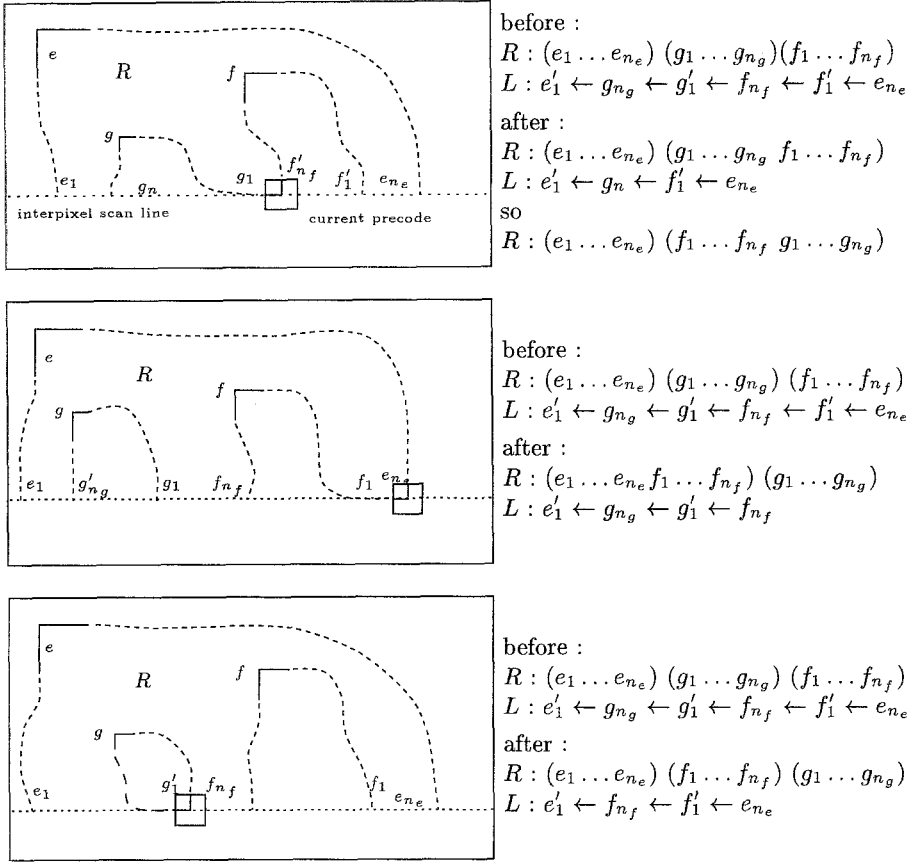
$e$

$R$

$f$

$g$

$e_1$ $g_n$ $g_1$ $f'_{n_f}$ $f'_1$ $e_{n_e}$

interpixel scan line

current precode

before :
$R : (e_1 \dots e_{n_e})\ (g_1 \dots g_{n_g})(f_1 \dots f_{n_f})$
$L : e'_1 \leftarrow g_{n_g} \leftarrow g'_1 \leftarrow f_{n_f} \leftarrow f'_1 \leftarrow e_{n_e}$
after :
$R : (e_1 \dots e_{n_e})\ (g_1 \dots g_{n_g}\ f_1 \dots f_{n_f})$
$L : e'_1 \leftarrow g_n \leftarrow f'_1 \leftarrow e_{n_e}$
so
$R : (e_1 \dots e_{n_e})\ (f_1 \dots f_{n_f}\ g_1 \dots g_{n_g})$

$e$

$R$

$g$

$f$

$e_1$ $g'_{n_g}$ $g_1$ $f_{n_f}$ $f_1$ $e_{n_e}$

before :
$R : (e_1 \dots e_{n_e})\ (g_1 \dots g_{n_g})\ (f_1 \dots f_{n_f})$
$L : e'_1 \leftarrow g_{n_g} \leftarrow g'_1 \leftarrow f_{n_f} \leftarrow f'_1 \leftarrow e_{n_e}$
after :
$R : (e_1 \dots e_{n_e} f_1 \dots f_{n_f})\ (g_1 \dots g_{n_g})$
$L : e'_1 \leftarrow g_{n_g} \leftarrow g'_1 \leftarrow f_{n_f}$

$e$

$R$

$f$

$g$

$e_1$ $g'_1$ $f_{n_f}$ $f_1$ $e_{n_e}$

before :
$R : (e_1 \dots e_{n_e})\ (g_1 \dots g_{n_g})\ (f_1 \dots f_{n_f})$
$L : e'_1 \leftarrow g_{n_g} \leftarrow g'_1 \leftarrow f_{n_f} \leftarrow f'_1 \leftarrow e_{n_e}$
after :
$R : (e_1 \dots e_{n_e})\ (f_1 \dots f_{n_f})\ (g_1 \dots g_{n_g})$
$L : e'_1 \leftarrow f_{n_f} \leftarrow f'_1 \leftarrow e_{n_e}$